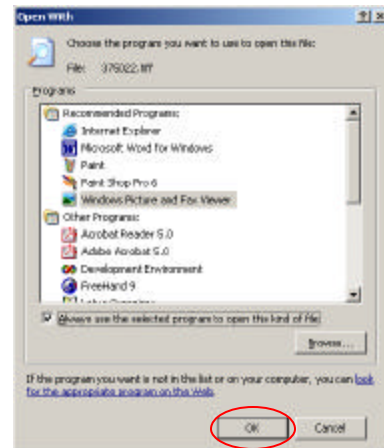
Open With

?| ×

Choose the program you want to use to open this file:

File: 375022.tiff

Programs

Recommended Programs:

Internet Explorer

Microsoft Word for Windows

Paint

Paint Shop Pro 6

Windows Picture and Fax Viewer

Other Programs:

Acrobat Reader 5.0

Adobe Acrobat 5.0

Development Environment

FreeHand 9

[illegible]

Always use the selected program to open this kind of file

Browse...

If the program you want is not in the list or on your computer, you can look for the appropriate program on the Web.

OK

Cancel